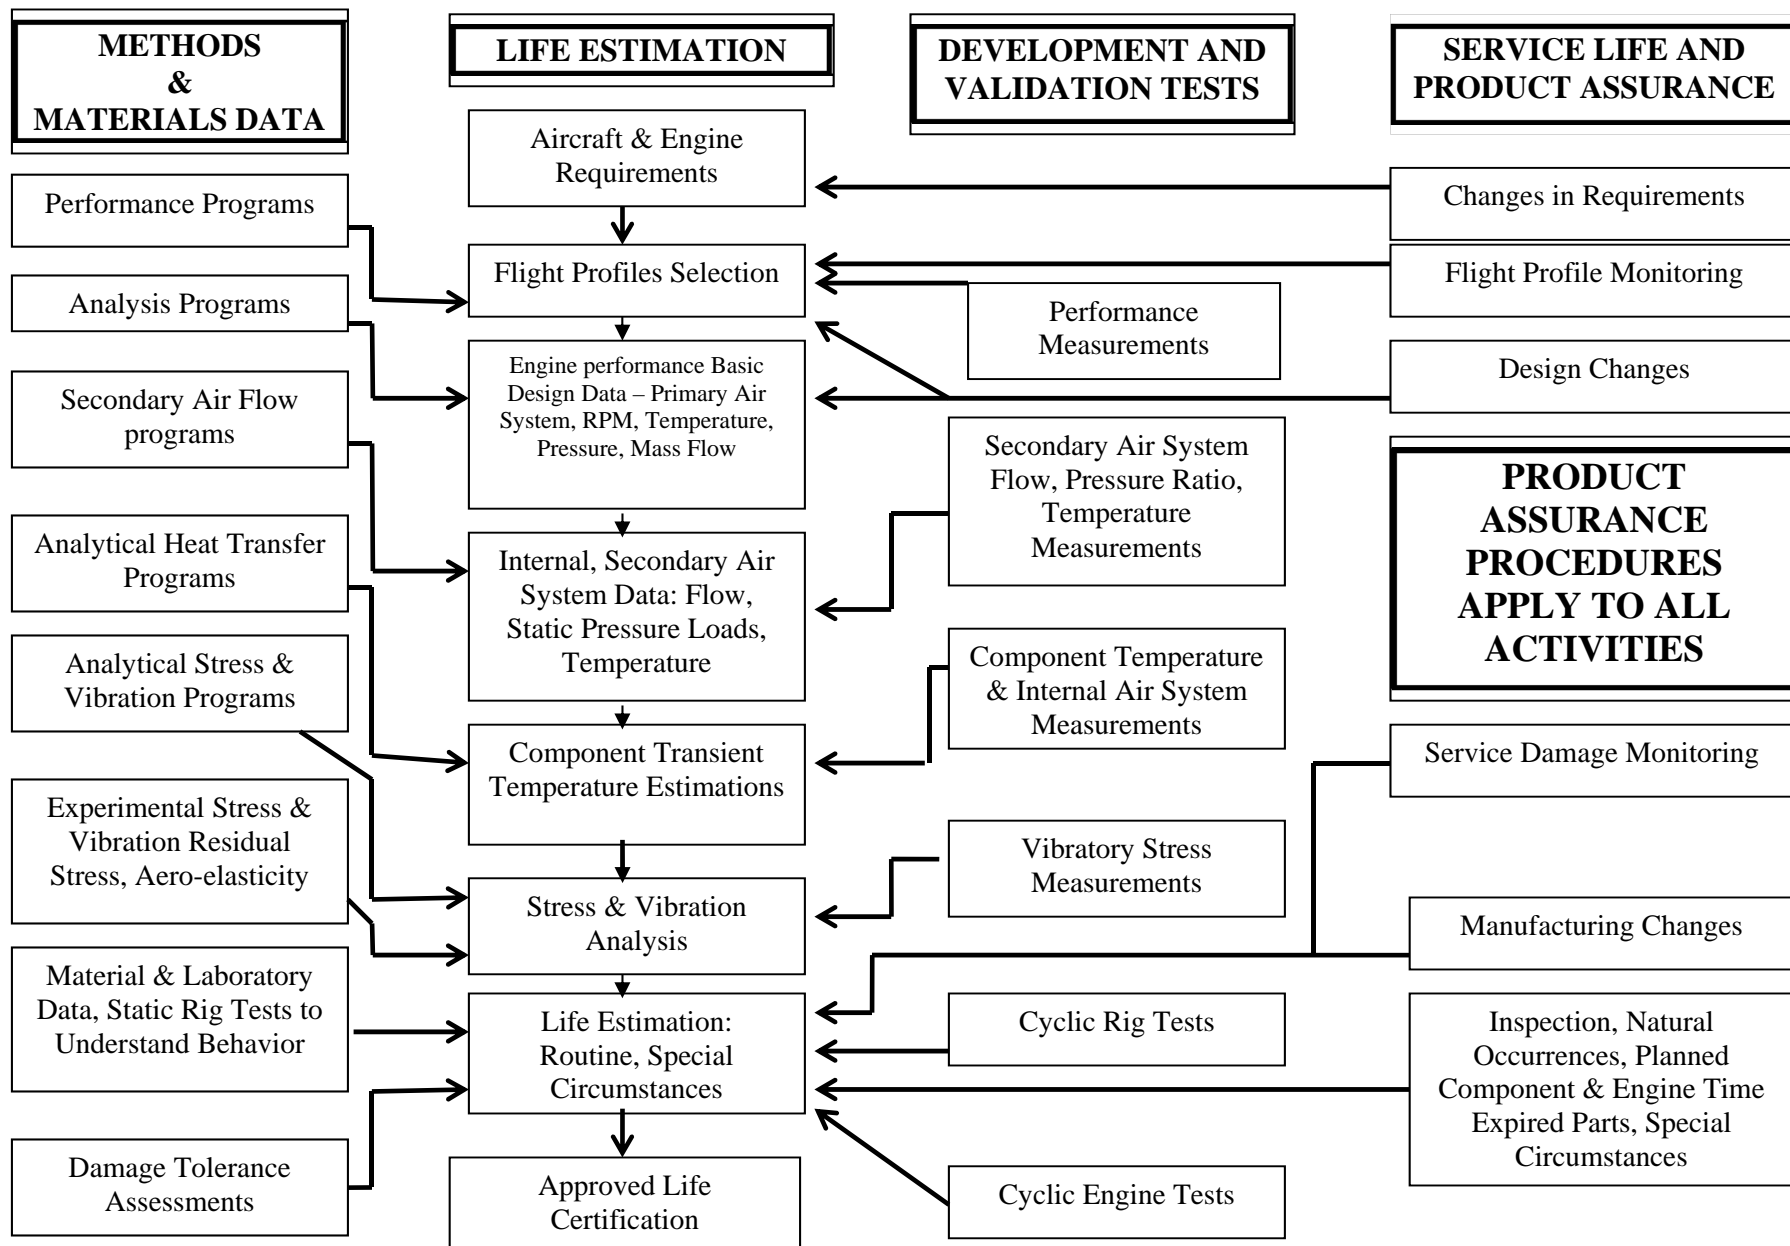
METHODS & MATERIALS DATA

LIFE ESTIMATION

DEVELOPMENT AND VALIDATION TESTS

SERVICE LIFE AND PRODUCT ASSURANCE

Performance Programs

Analysis Programs

Secondary Air Flow programs

Analytical Heat Transfer Programs

Analytical Stress & Vibration Programs

Experimental Stress & Vibration Residual Stress, Aero-elasticity

Material & Laboratory Data, Static Rig Tests to Understand Behavior

Damage Tolerance Assessments

Aircraft & Engine Requirements

Flight Profiles Selection

Engine performance Basic Design Data – Primary Air System, RPM, Temperature, Pressure, Mass Flow

Internal, Secondary Air System Data: Flow, Static Pressure Loads, Temperature

Component Transient Temperature Estimations

Stress & Vibration Analysis

Life Estimation: Routine, Special Circumstances

Approved Life Certification

Performance Measurements

Secondary Air System Flow, Pressure Ratio, Temperature Measurements

Component Temperature & Internal Air System Measurements

Vibratory Stress Measurements

Cyclic Rig Tests

Cyclic Engine Tests

Changes in Requirements

Flight Profile Monitoring

Design Changes

PRODUCT ASSURANCE PROCEDURES APPLY TO ALL ACTIVITIES

Service Damage Monitoring

Manufacturing Changes

Inspection, Natural Occurences, Planned Component & Engine Time Expired Parts, Special Circumstances